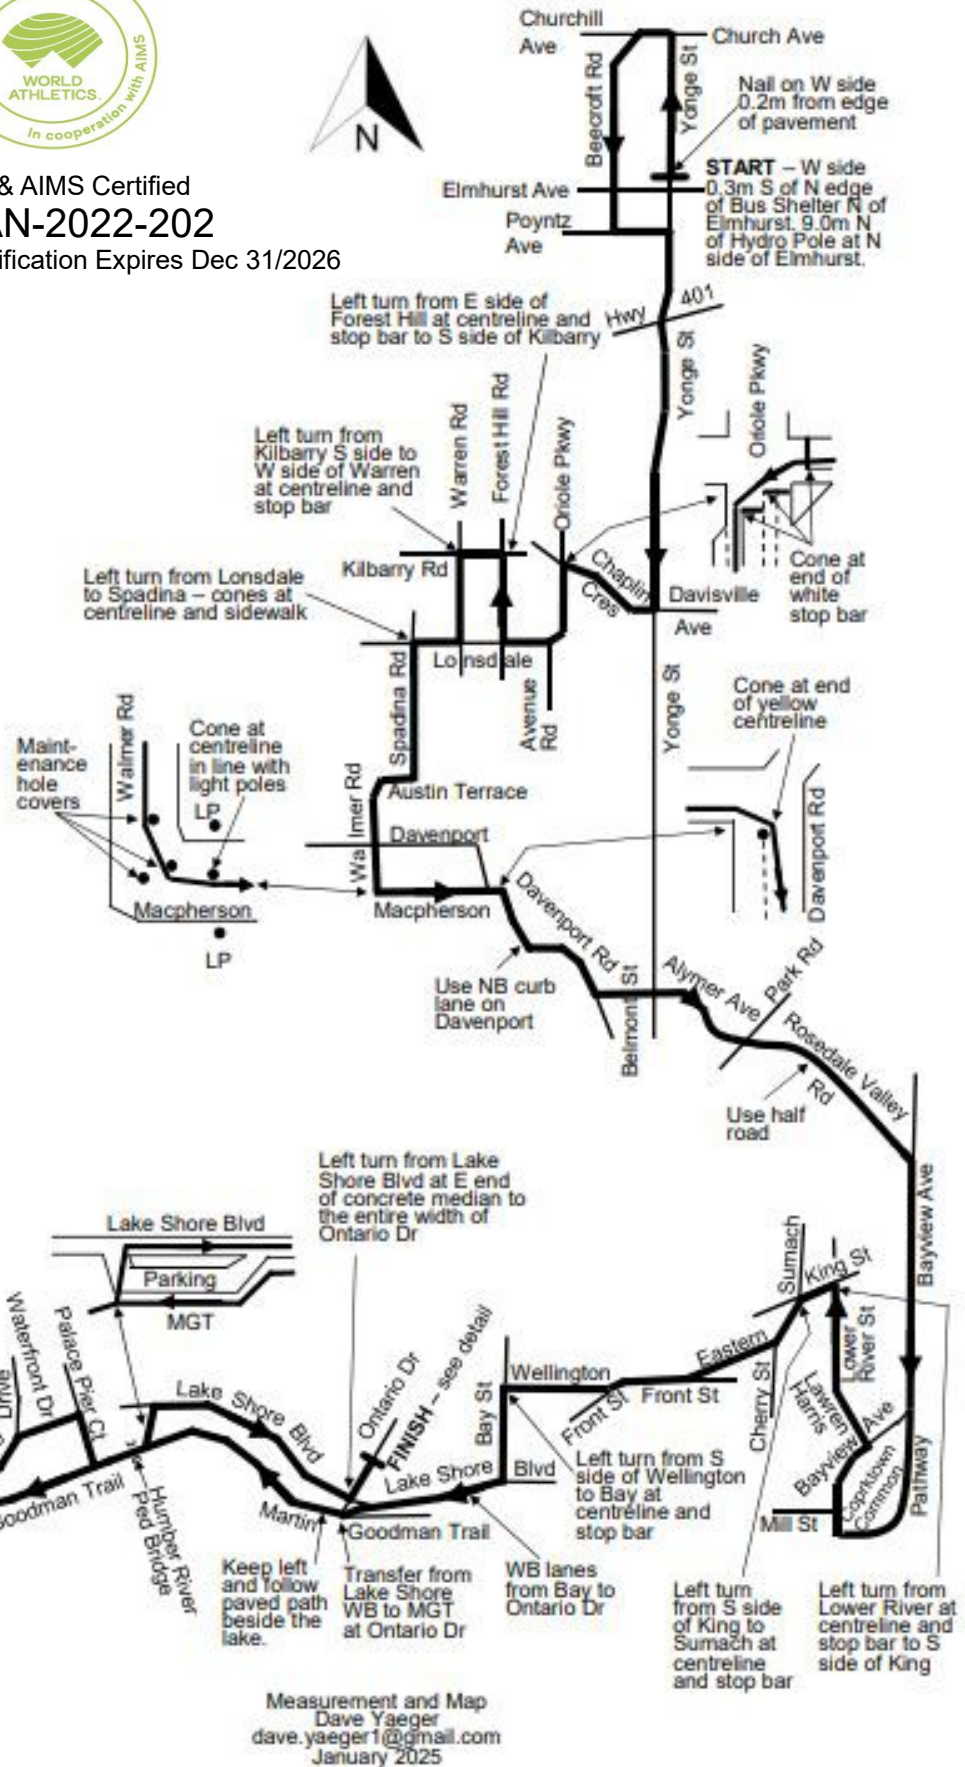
WORLD ATHLETICS
In cooperation with AIMS

& AIMS Certified
AN-2022-202
ification Expires Dec 31/2026

N

Churchill Ave
Church Ave
Beecroft Rd
Yonge St
Nail on W side 0.2m from edge of pavement
START – W side 0.3m S of N edge of Bus Shelter N of Elmhurst. 9.0m N of Hydro Pole at N side of Elmhurst.
Elmhurst Ave
Poyntz Ave
Hwy 401
Left turn from E side of Forest Hill at centreline and stop bar to S side of Kilbarry
Yonge St
Oriole Pkwy
Left turn from Kilbarry S side to W side of Warren at centreline and stop bar
Warren Rd
Forest Hill Rd
Oriole Pkwy
Kilbarry Rd
Chaplin Cres
Davisville Ave
Cone at end of white stop bar
Left turn from Lonsdale to Spadina – cones at centreline and sidewalk
Lonsdale
Spadina Rd
Avenue Rd
Yonge St
Cone at end of yellow centreline
Walmer Rd
Maint-enance hole covers
Cone at centreline in line with light poles
LP
Walmer Rd
Austin Terrace
Davenport
Davenport Rd
Macpherson
LP
Macpherson
Davenport Rd
Use NB curb lane on Davenport
Belmont St
Alymer Ave
Park Rd
Rosedale Valley Rd
Use half road
Bayview Ave
Left turn from Lake Shore Blvd at E end of concrete median to the entire width of Ontario Dr
Lake Shore Blvd
Parking
MGT
Waterfront Dr
Palace Pier Ct
Lake Shore Blvd
Ontario Dr
FINISH – see detail
Bay St
Wellington
Front St
Front St
Eastern
Sumach
King St
Lower River St
Cherry St
Lawren Harris
Bayview Ave
Pathway
Corktown Common
Mill St
Goodman Trail
Humber River Ped Bridge
Martin
Goodman Trail
Lake Shore Blvd
Left turn from S side of Wellington to Bay at centreline and stop bar
Keep left and follow paved path beside the lake.
Transfer from Lake Shore WB to MGT at Ontario Dr
WB lanes from Bay to Ontario Dr
Left turn from S side of King to Sumach at centreline and stop bar
Left turn from Lower River at centreline and stop bar to S side of King

Measurement and Map
Dave Yaeger
dave.yaeger1@gmail.com
January 2025